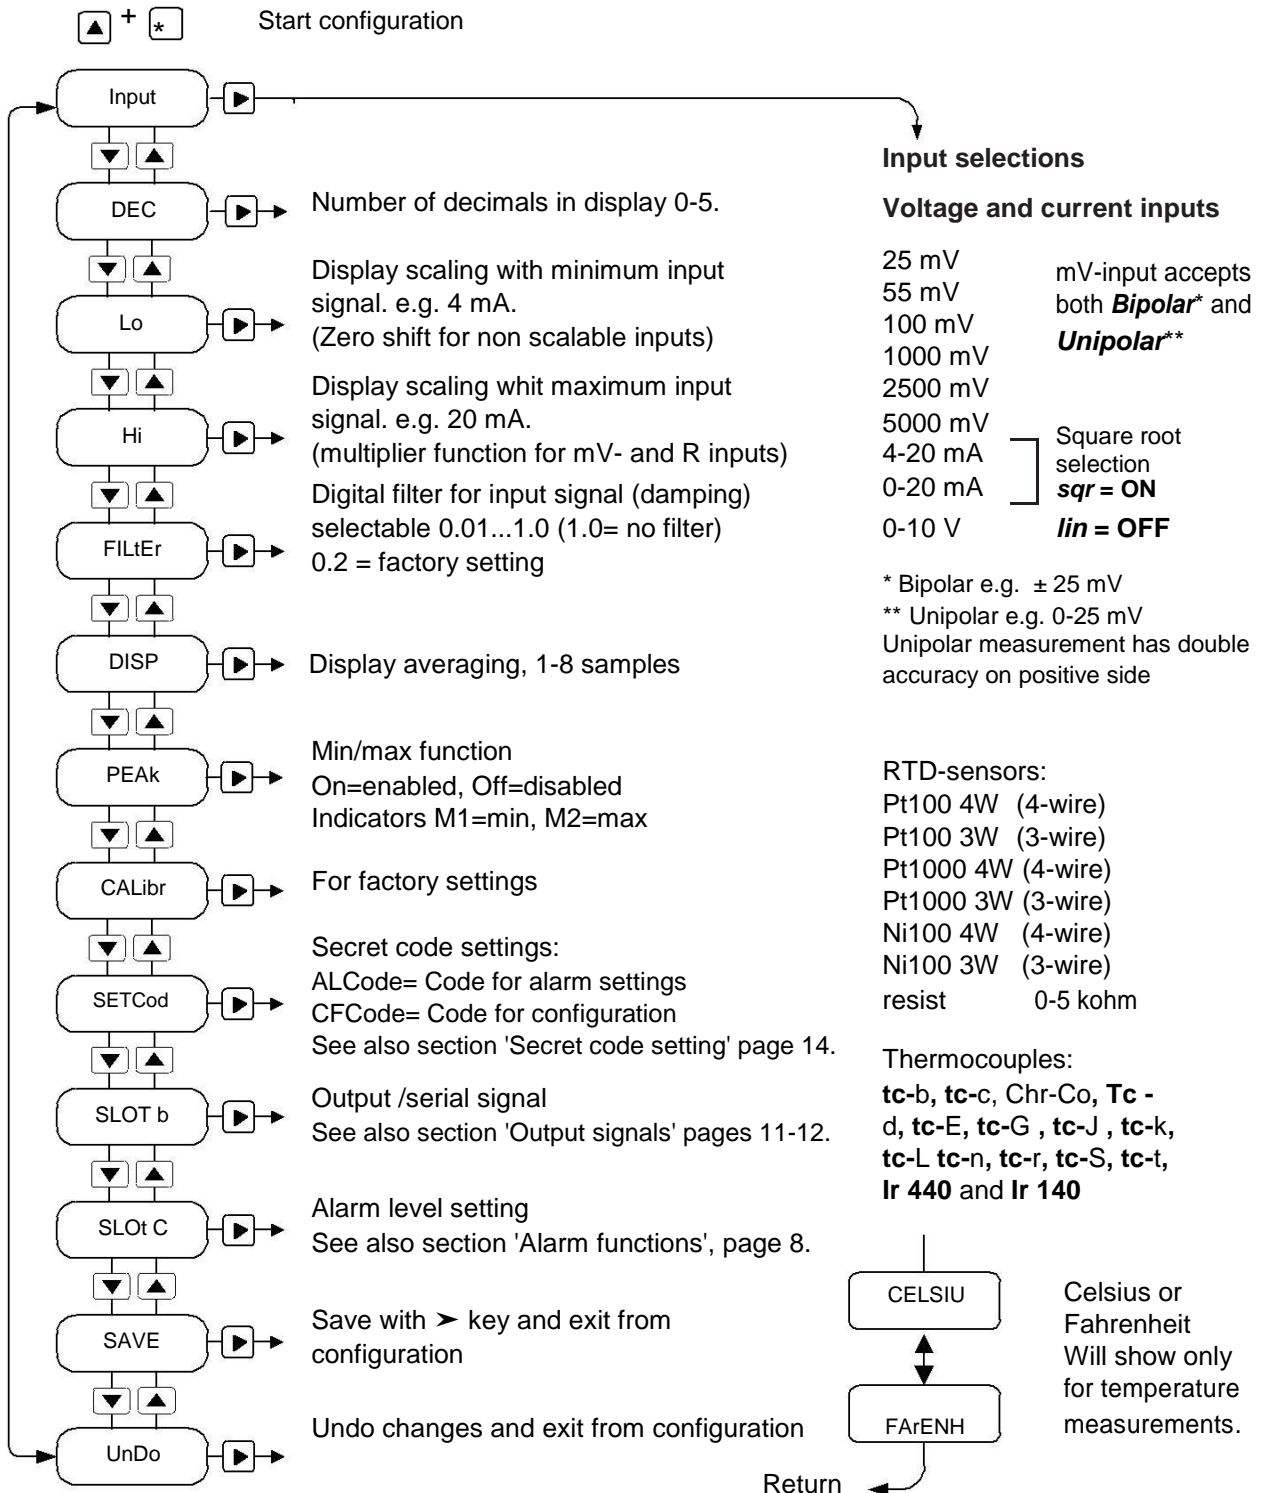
+ * Start configuration

Input

DEC
Number of decimals in display 0-5.

Lo
Display scaling with minimum input signal. e.g. 4 mA.
(Zero shift for non scalable inputs)

Hi
Display scaling whit maximum input signal. e.g. 20 mA.
(multiplier function for mV- and R inputs)

FILtEr
Digital filter for input signal (damping) selectable 0.01...1.0 (1.0= no filter)
0.2 = factory setting

DISP
Display averaging, 1-8 samples

PEAk
Min/max function
On=enabled, Off=disabled
Indicators M1=min, M2=max

CALibr
For factory settings

SETCod
Secret code settings:
ALCode= Code for alarm settings
CFCode= Code for configuration
See also section 'Secret code setting' page 14.

SLOT b
Output /serial signal
See also section 'Output signals' pages 11-12.

SLOt C
Alarm level setting
See also section 'Alarm functions', page 8.

SAVE
Save with ➤ key and exit from configuration

UnDo
Undo changes and exit from configuration

Input selections

Voltage and current inputs

25 mV
55 mV
100 mV
1000 mV
2500 mV
5000 mV
4-20 mA
0-20 mA
0-10 V

mV-input accepts both ***Bipolar**** and ***Unipolar*****

Square root selection
***sqr* = ON**
***lin* = OFF**

* Bipolar e.g. ± 25 mV
** Unipolar e.g. 0-25 mV
Unipolar measurement has double accuracy on positive side

RTD-sensors:
Pt100 4W (4-wire)
Pt100 3W (3-wire)
Pt1000 4W (4-wire)
Pt1000 3W (3-wire)
Ni100 4W (4-wire)
Ni100 3W (3-wire)
resist 0-5 kohm

Thermocouples:
**tc-**b, **tc-**c, Chr-Co**, Tc -** d**, tc-**E**, tc-**G **, tc-**J **, tc-**k**, tc-**L **tc-**n**, tc-**r**, tc-**S**, tc-**t**, Ir 440** and **Ir 140**

CELSIU
FArENH
Celsius or Fahrenheit
Will show only for temperature measurements.

Return